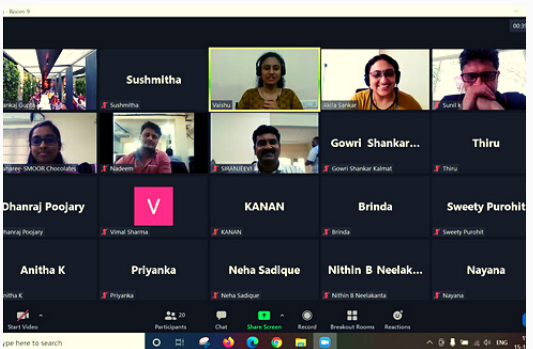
Room 9

Sushmitha

ankaj Gupta

Sushmitha

Vaishu

Jaya Sankar

Sunil k

harshree- SMOOR Chocolates

Nadeem

SHANJEEV

Gowri Shankar Kalmat

Gowri Shankar Kalmat

Thiru

Thiru

Dhanraj Poojary

Dhanraj Poojary

V

Vimal Sharma

KANAN

KANAN

Brinda

Brinda

Sweety Purohit

Sweety Purohit

Anitha K

nitha K

Priyanka

Priyanka

Neha Sadique

Neha Sadique

Nithin B Neelak...

Nithin B Neelakanta

Nayana

Nayana

Start Video

20
Participants

Chat

Share Screen

Record

Breakout Rooms

Reactions

ype here to search

ENG